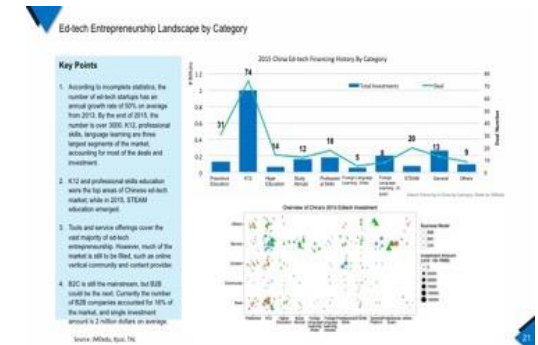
Ed-tech Entrepreneurship Landscape by Category

Key Points

1. According to incomplete statistics, the number of ed-tech startups has an annual growth rate of 50% on average from 2013. By the end of 2015, the number is over 3000. K12, professional skills, language learning are three largest segments of the market, accounting for most of the deals and investment.

2. K12 and professional skills education were the top areas of Chinese ed-tech market; while in 2015, STEAM education emerged.

3. Tools and service offerings cover the vast majority of ed-tech entrepreneurship. However, much of the market is still to be filled, such as online vertical community and content provider.

4. B2C is still the mainstream, but B2B could be the next. Currently the number of B2B companies accounted for 16% of the market, and single investment amount is 2 million dollars on average.

Source: JMDedu, Itjuzi, TAL

2015 China Ed-tech Financing History By Category

Total Investments
Deal

1.2
1
0.8
0.6
0.4
0.2
0

31
74
14
12
16
5
8
20
13
9

Preschool Education
K12
Higher Education
Study Abroad
Professional Skills
Foreign Language Learning: Kids
Foreign Language Learning: Adult
STEAM
General
Others

Overview of China's 2015 Edtech Investment

21